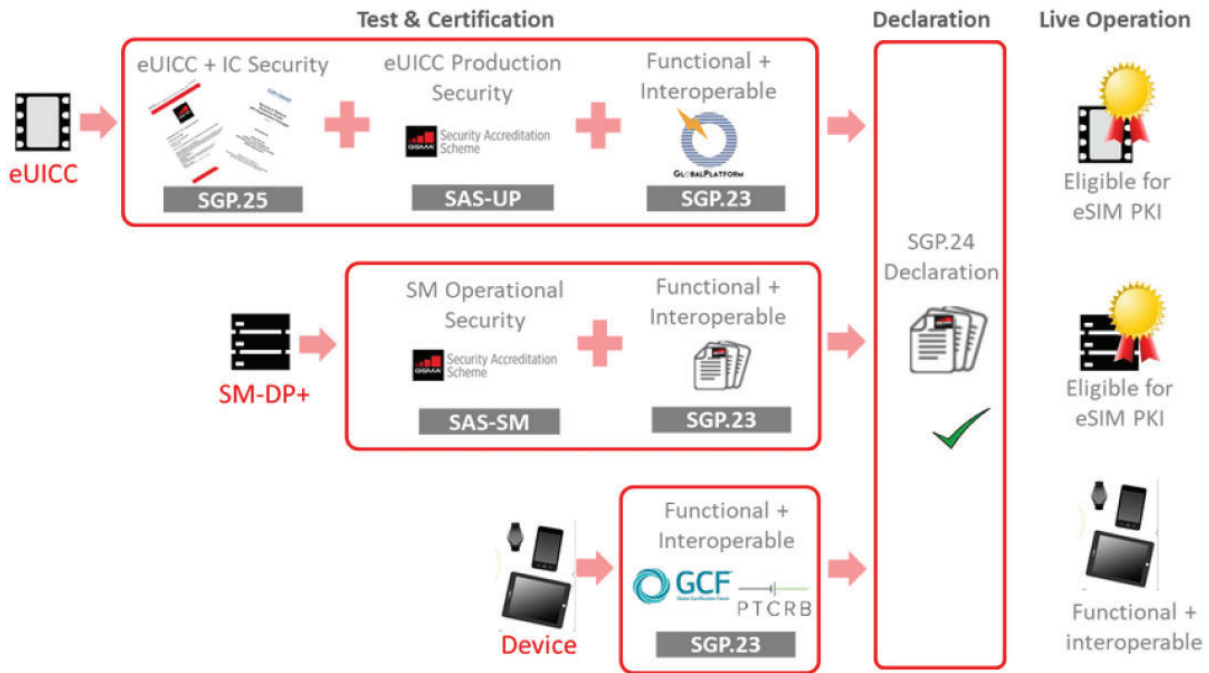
Test & Certification

Declaration

Live Operation

eUICC

eUICC + IC Security

SGP.25

eUICC Production Security

GSMA Security Accreditation Scheme

SAS-UP

Functional + Interoperable

GlobalPlatform

SGP.23

Eligible for eSIM PKI

SM-DP+

SM Operational Security

GSMA Security Accreditation Scheme

SAS-SM

Functional + Interoperable

SGP.23

SGP.24 Declaration

Eligible for eSIM PKI

Device

Functional + Interoperable

GCF Global Certification Forum

PTCRB

SGP.23

Functional + interoperable